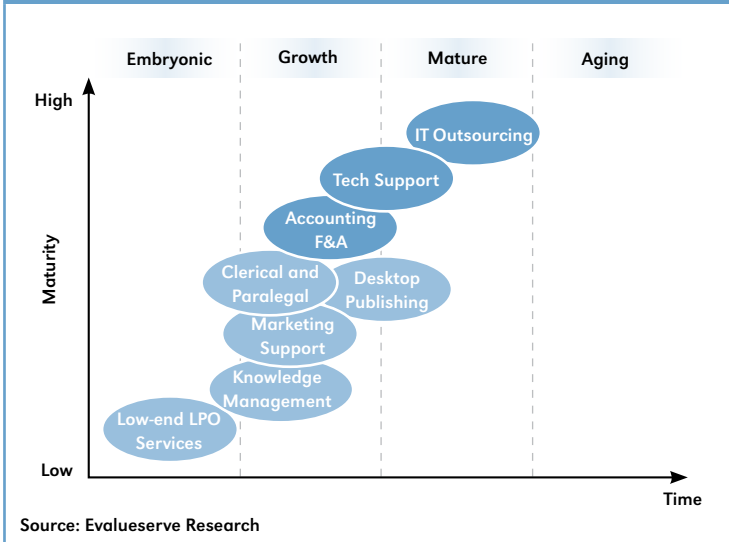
Embryonic
Growth
Mature
Aging

High
Maturity
Low

IT Outsourcing
Tech Support
Accounting F&A
Clerical and Paralegal
Desktop Publishing
Marketing Support
Knowledge Management
Low-end LPO Services

Time

Source: Evalueserve Research